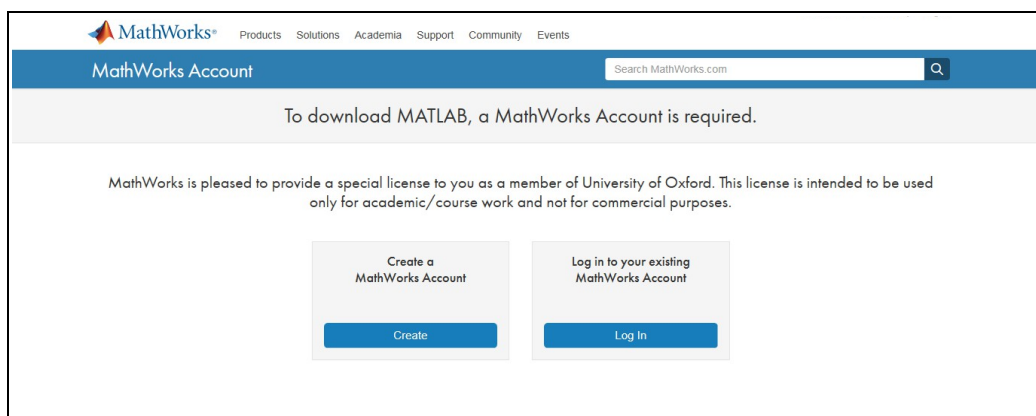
MathWorks® Products Solutions Academia Support Community Events

MathWorks Account

Search MathWorks.com

To download MATLAB, a MathWorks Account is required.

MathWorks is pleased to provide a special license to you as a member of University of Oxford. This license is intended to be used only for academic/course work and not for commercial purposes.

Create a MathWorks Account

Create

Log in to your existing MathWorks Account

Log In